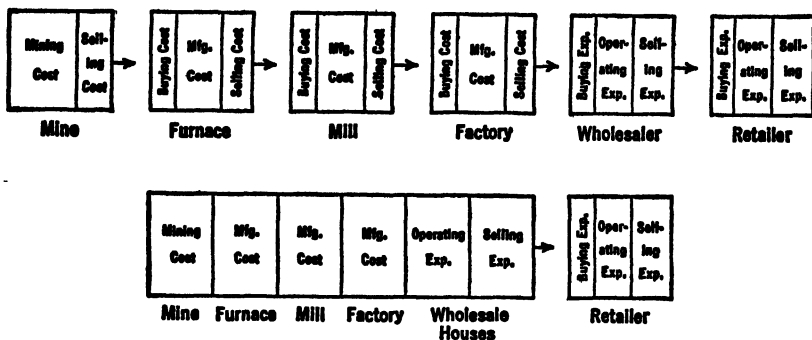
Mining Cost | Selling Cost
Mine

Buying Cost | Mfg. Cost | Selling Cost
Furnace

Buying Cost | Mfg. Cost | Selling Cost
Mill

Buying Cost | Mfg. Cost | Selling Cost
Factory

Buying Exp. | Operating Exp. | Selling Exp.
Wholesaler

Buying Exp. | Operating Exp. | Selling Exp.
Retailer

Mining Cost | Mfg. Cost | Mfg. Cost | Mfg. Cost | Operating Exp. | Selling Exp.
Mine Furnace Mill Factory Wholesale Houses

Buying Exp. | Operating Exp. | Selling Exp.
Retailer